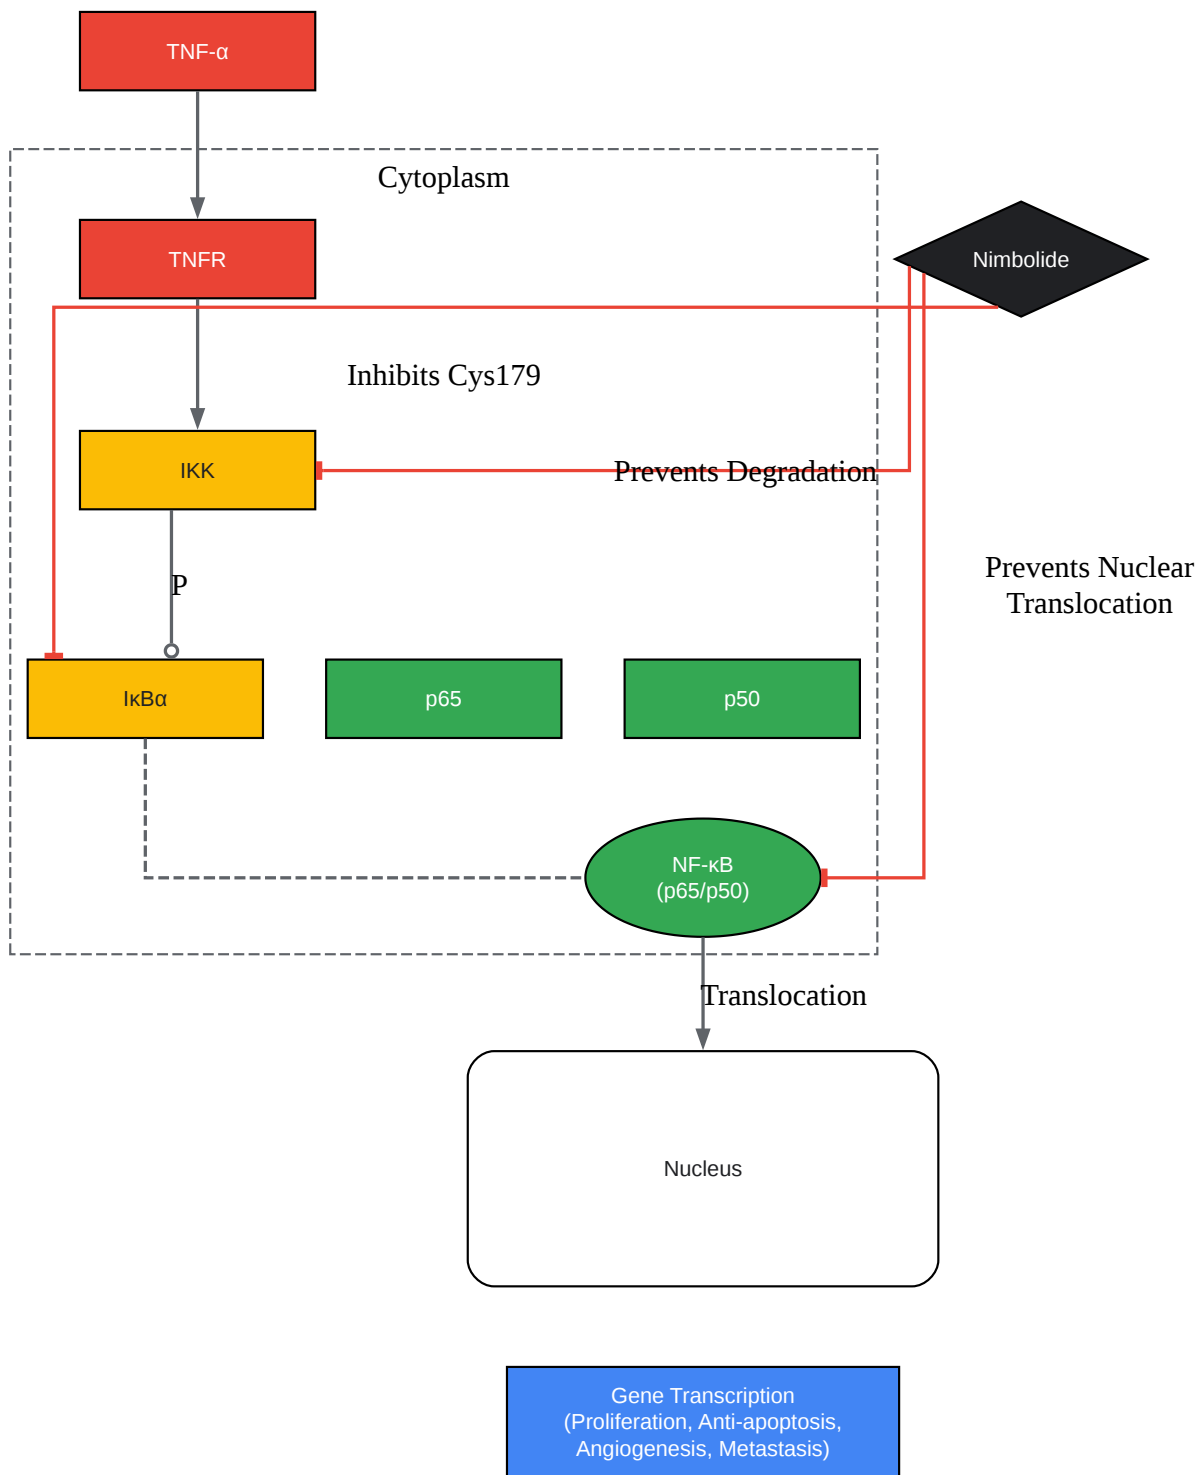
TNF-α

Cytoplasm

TNFR

Nimbolide

Inhibits Cys179

IKK

Prevents Degradation

P

Prevents Nuclear Translocation

IκBα

p65

p50

NF-κB (p65/p50)

Translocation

Nucleus

Gene Transcription (Proliferation, Anti-apoptosis, Angiogenesis, Metastasis)